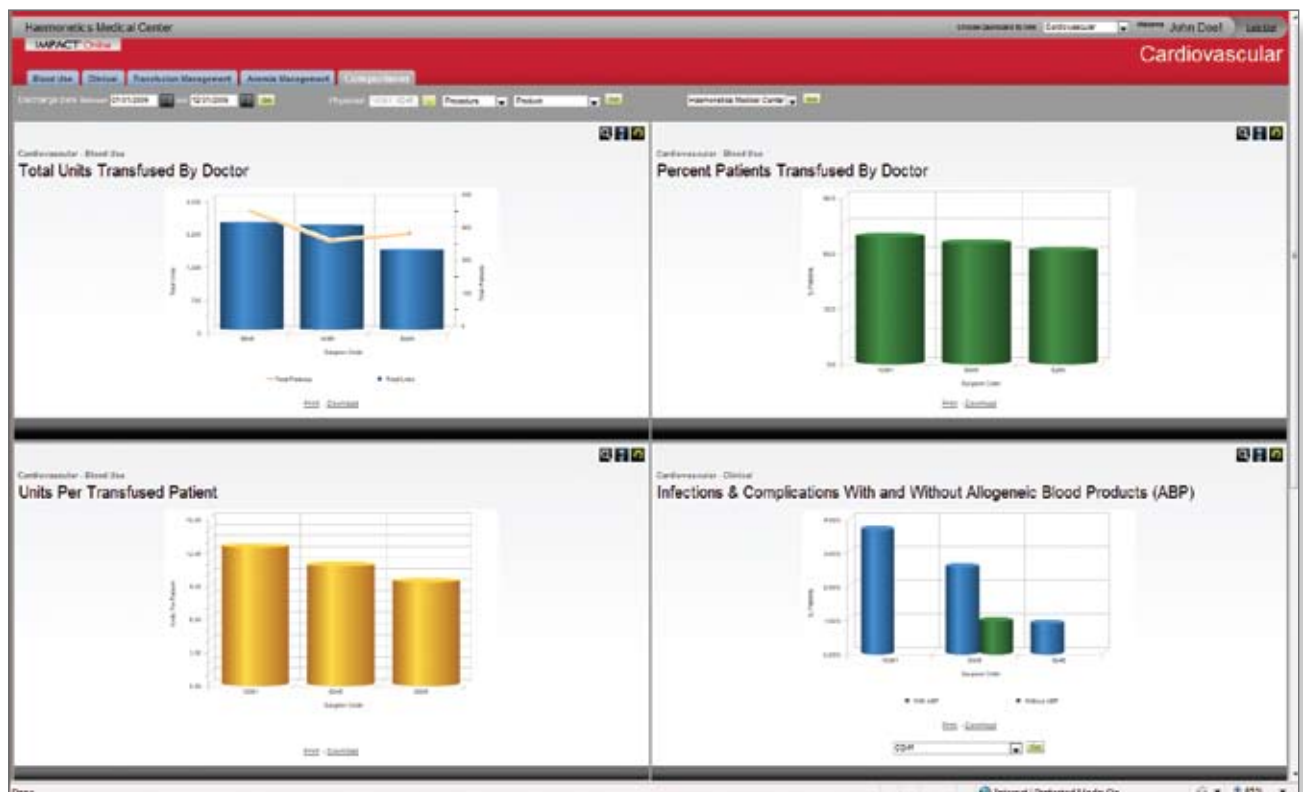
Haemonetics Medical Center
IMPACT Online
Choose dashboard to see: Cardiovascular Welcome John Doe! Log Out
Cardiovascular
Blood Use | Clinical | Transfusion Management | Anemia Management | Comprehensive
Discharge Date Between 01/01/2009 and 12/31/2009 Go
Physician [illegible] Procedure Product Go
Haemonetics Medical Center Go

Cardiovascular - Blood Use
Total Units Transfused By Doctor
Surgeon Code
Total Patients Total Units
Print Download

Cardiovascular - Blood Use
Percent Patients Transfused By Doctor
Surgeon Code
Print Download

Cardiovascular - Blood Use
Units Per Transfused Patient
Units Per Patient
Surgeon Code
Print Download

Cardiovascular - Clinical
Infections & Complications With and Without Allogeneic Blood Products (ABP)
% Patients
Surgeon Code
With ABP Without ABP
Print Download
CD-H Go

Done
Internet | Protected Mode: On